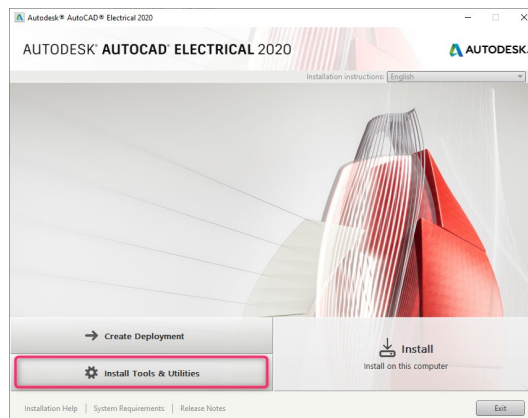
Autodesk® AutoCAD® Electrical 2020

AUTODESK® AUTOCAD® ELECTRICAL 2020

AUTODESK.

Installation instructions: English

Create Deployment

Install Tools & Utilities

Install

Install on this computer

Installation Help | System Requirements | Release Notes

Exit